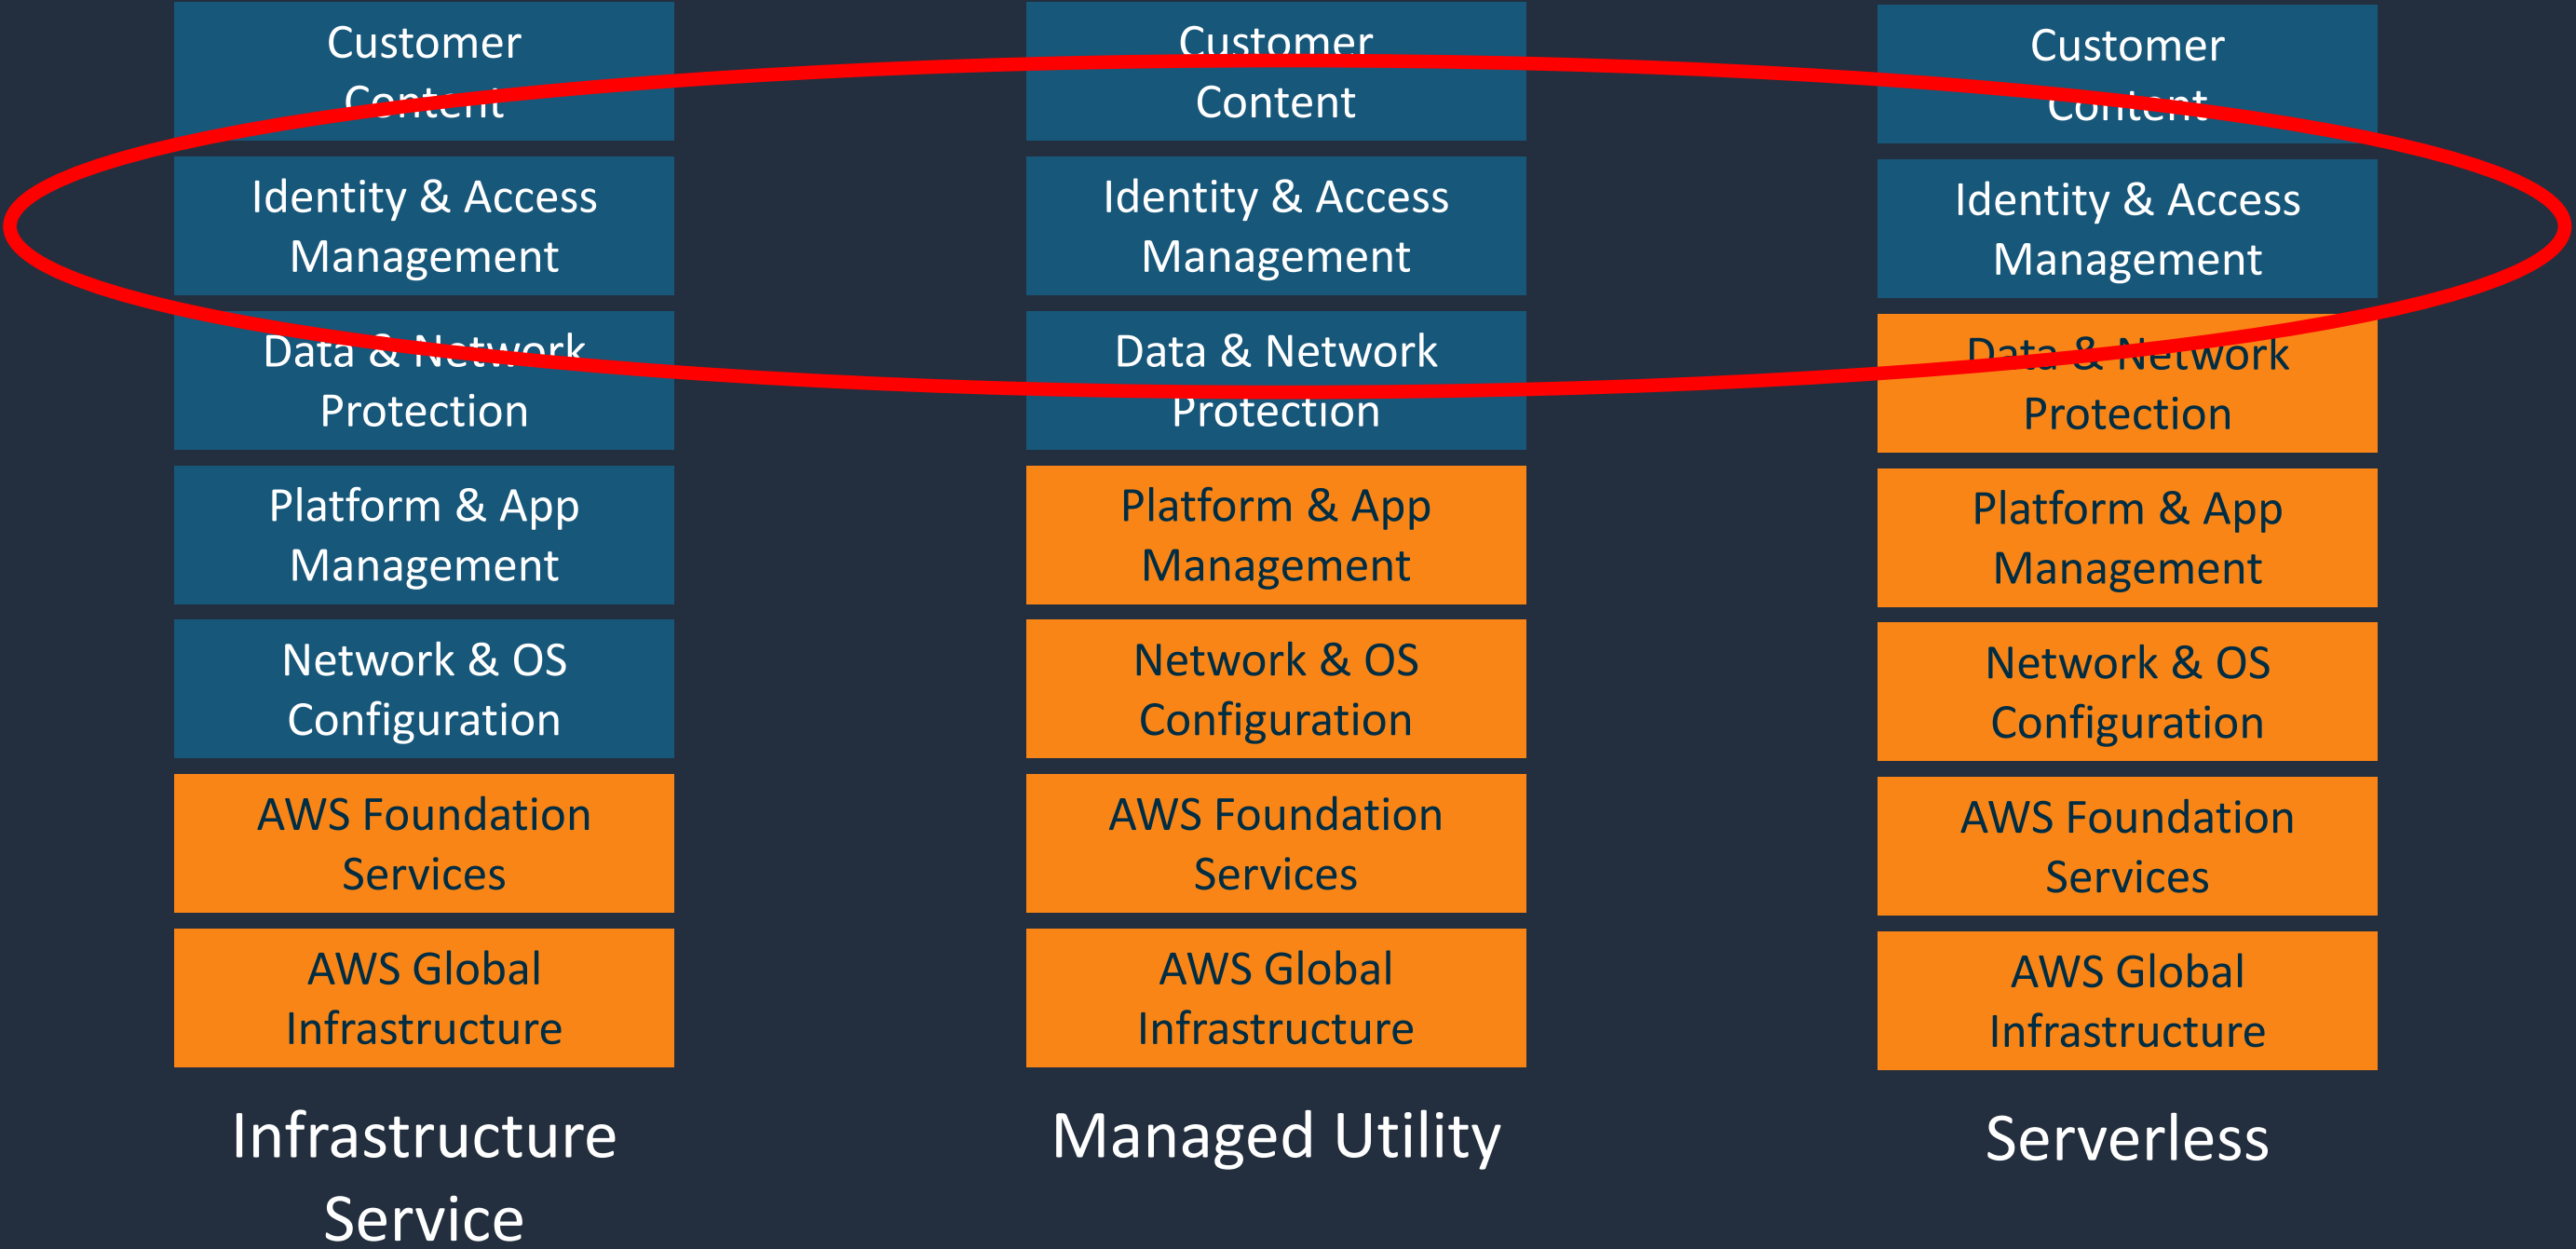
Customer Content

Identity & Access Management

Data & Network Protection

Platform & App Management

Network & OS Configuration

AWS Foundation Services

AWS Global Infrastructure

Infrastructure Service

Customer Content

Identity & Access Management

Data & Network Protection

Platform & App Management

Network & OS Configuration

AWS Foundation Services

AWS Global Infrastructure

Managed Utility

Customer Content

Identity & Access Management

Data & Network Protection

Platform & App Management

Network & OS Configuration

AWS Foundation Services

AWS Global Infrastructure

Serverless